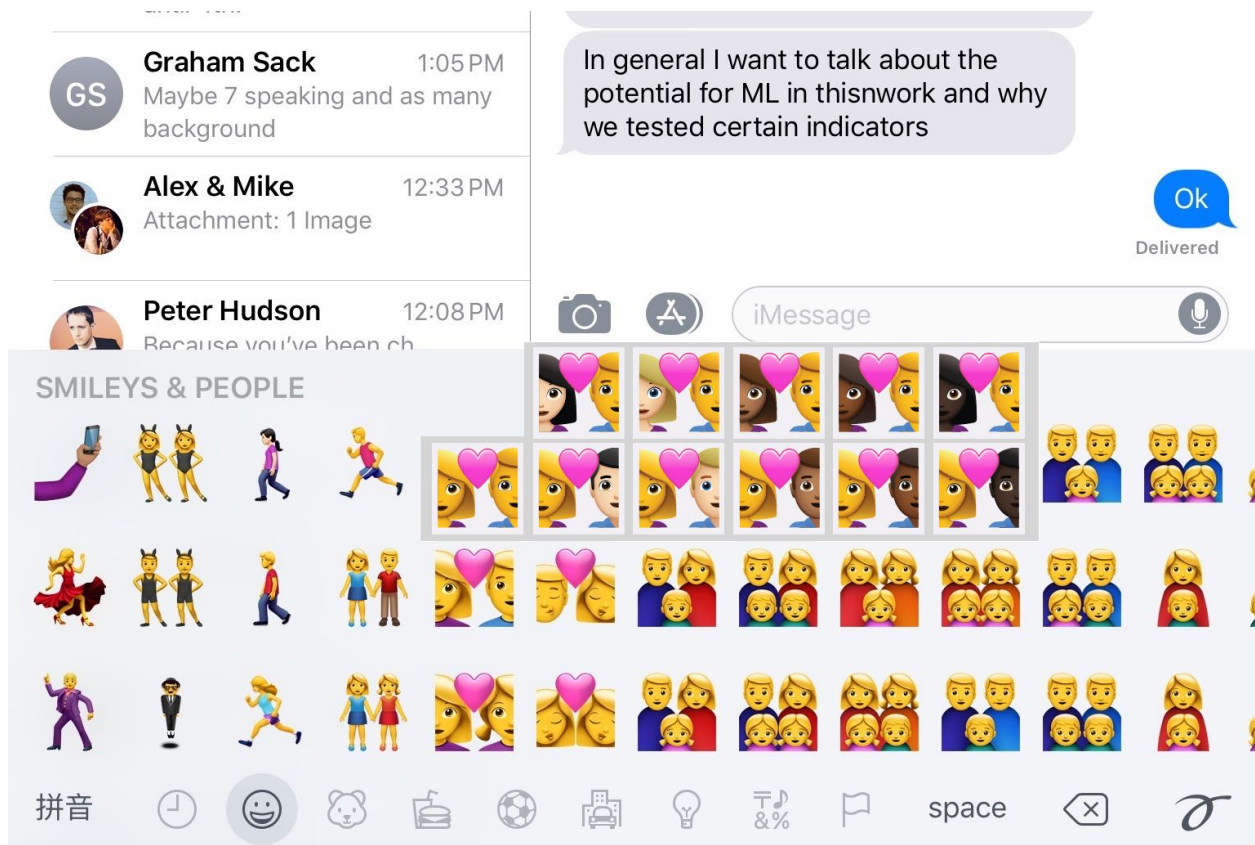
GS

Graham Sack 1:05 PM
Maybe 7 speaking and as many background

Alex & Mike 12:33 PM
Attachment: 1 Image

Peter Hudson 12:08 PM
Because you've been ch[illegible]

In general I want to talk about the potential for ML in thisnwork and why we tested certain indicators

Ok

Delivered

iMessage

SMILEYS & PEOPLE

拼音

space